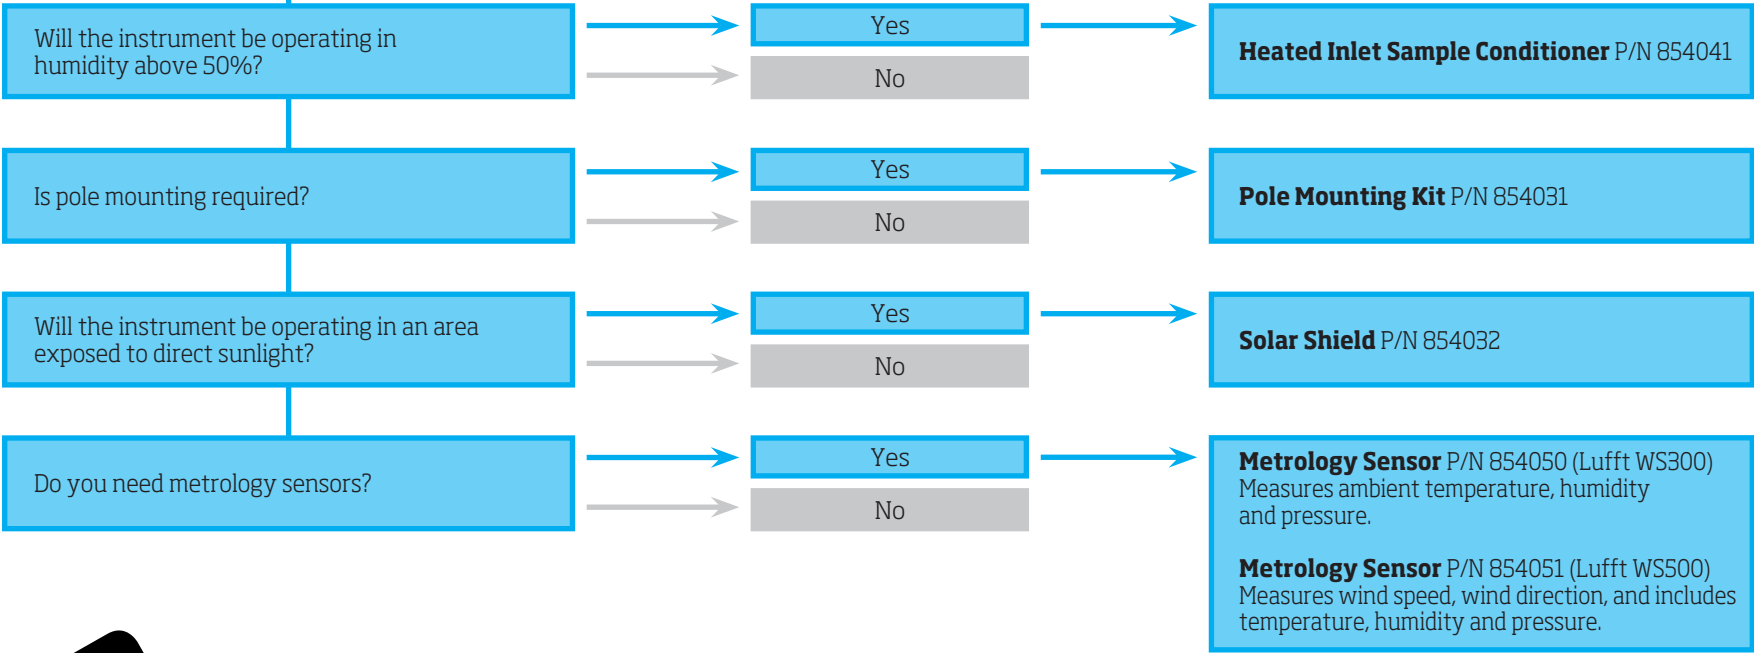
Will the instrument be operating in humidity above 50%?

Yes

No

**Heated Inlet Sample Conditioner** P/N 854041

Is pole mounting required?

Yes

No

**Pole Mounting Kit** P/N 854031

Will the instrument be operating in an area exposed to direct sunlight?

Yes

No

**Solar Shield** P/N 854032

Do you need metrology sensors?

Yes

No

**Metrology Sensor** P/N 854050 (Lufft WS300) Measures ambient temperature, humidity and pressure.

**Metrology Sensor** P/N 854051 (Lufft WS500) Measures wind speed, wind direction, and includes temperature, humidity and pressure.